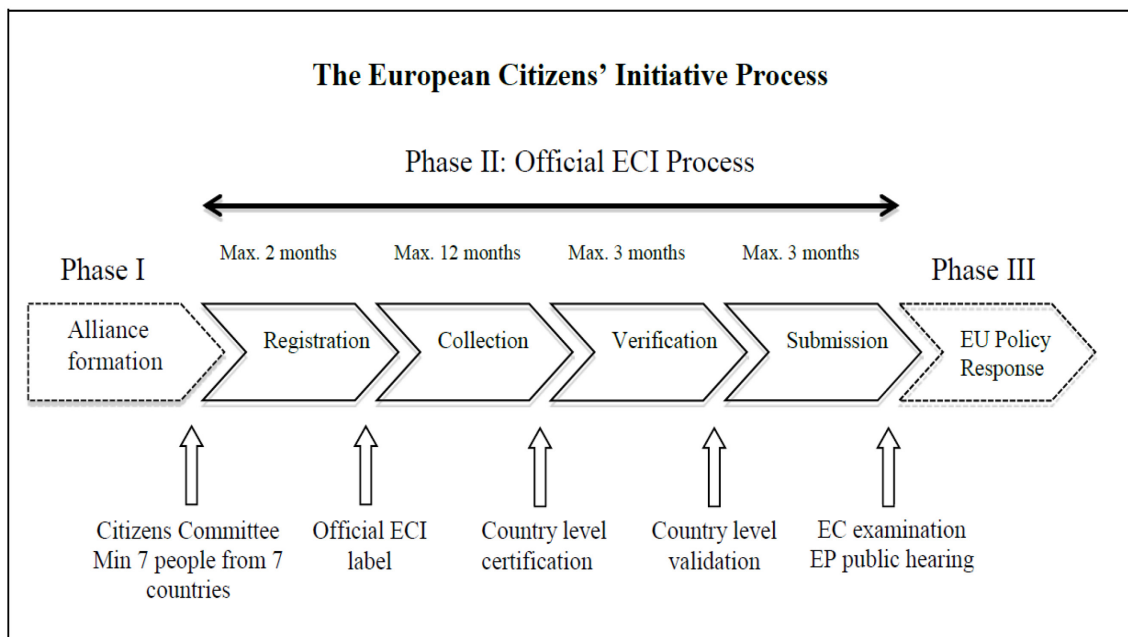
The European Citizens' Initiative Process

Phase II: Official ECI Process

Max. 2 months

Max. 12 months

Max. 3 months

Max. 3 months

Phase I

Phase III

Alliance formation

Registration

Collection

Verification

Submission

EU Policy Response

Citizens Committee Min 7 people from 7 countries

Official ECI label

Country level certification

Country level validation

EC examination EP public hearing